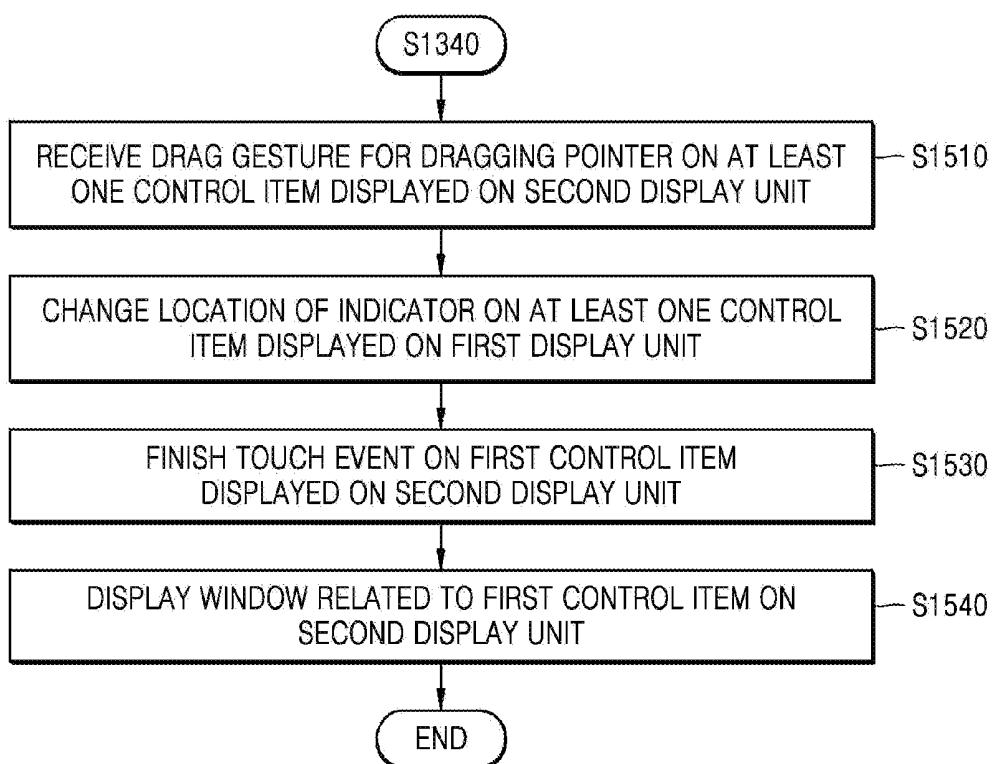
S1340

RECEIVE DRAG GESTURE FOR DRAGGING POINTER ON AT LEAST ONE CONTROL ITEM DISPLAYED ON SECOND DISPLAY UNIT

S1510

CHANGE LOCATION OF INDICATOR ON AT LEAST ONE CONTROL ITEM DISPLAYED ON FIRST DISPLAY UNIT

S1520

FINISH TOUCH EVENT ON FIRST CONTROL ITEM DISPLAYED ON SECOND DISPLAY UNIT

S1530

DISPLAY WINDOW RELATED TO FIRST CONTROL ITEM ON SECOND DISPLAY UNIT

S1540

END